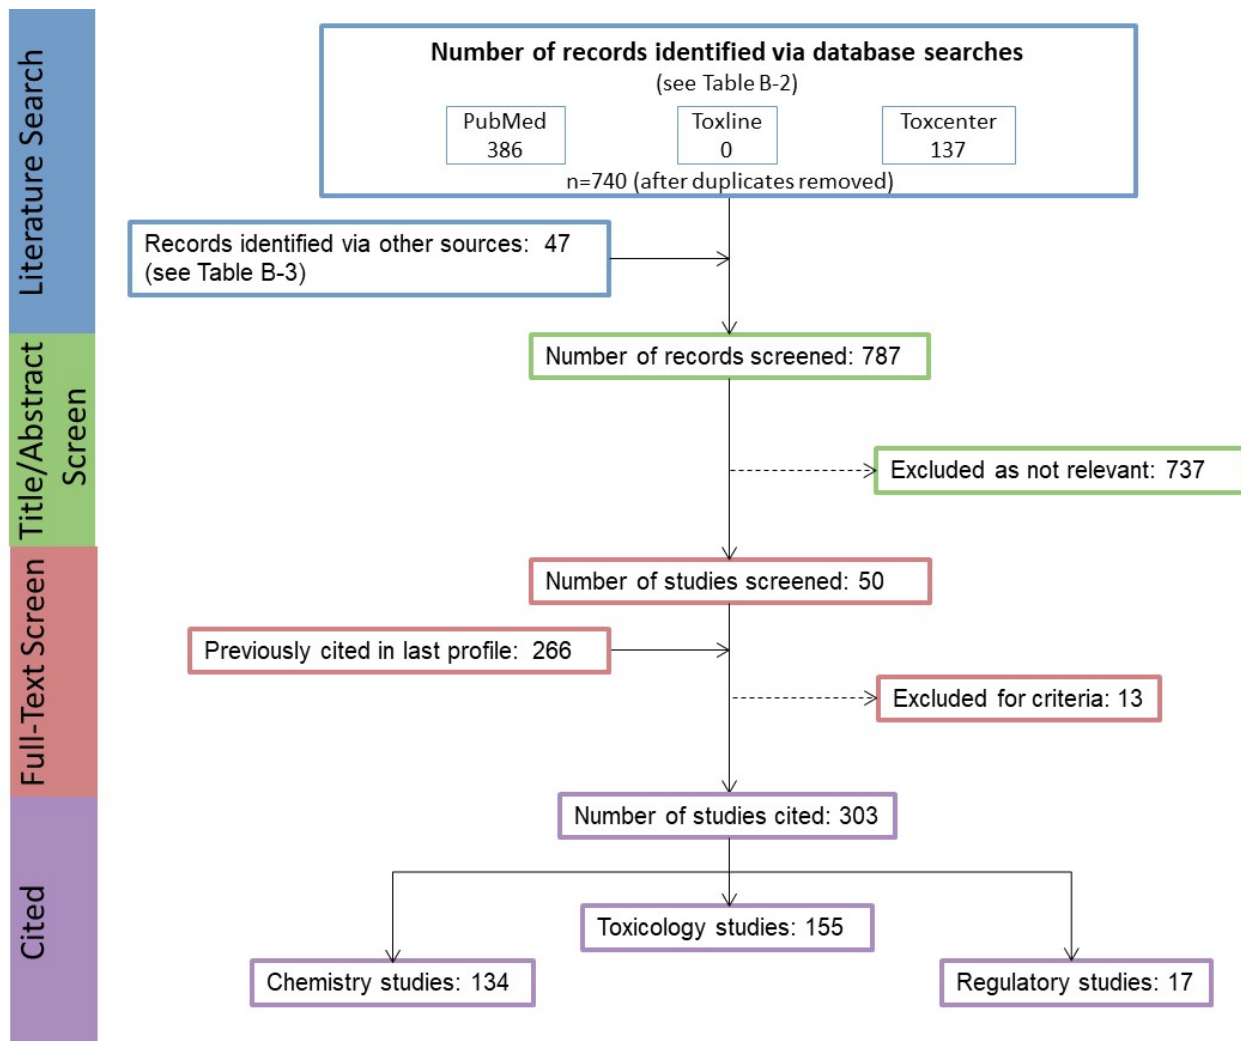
Literature Search

Number of records identified via database searches
(see Table B-2)

PubMed
386

Toxline
0

Toxcenter
137

n=740 (after duplicates removed)

Records identified via other sources: 47
(see Table B-3)

Title/Abstract Screen

Number of records screened: 787

Excluded as not relevant: 737

Full-Text Screen

Number of studies screened: 50

Previously cited in last profile: 266

Excluded for criteria: 13

Cited

Number of studies cited: 303

Toxicology studies: 155

Chemistry studies: 134

Regulatory studies: 17